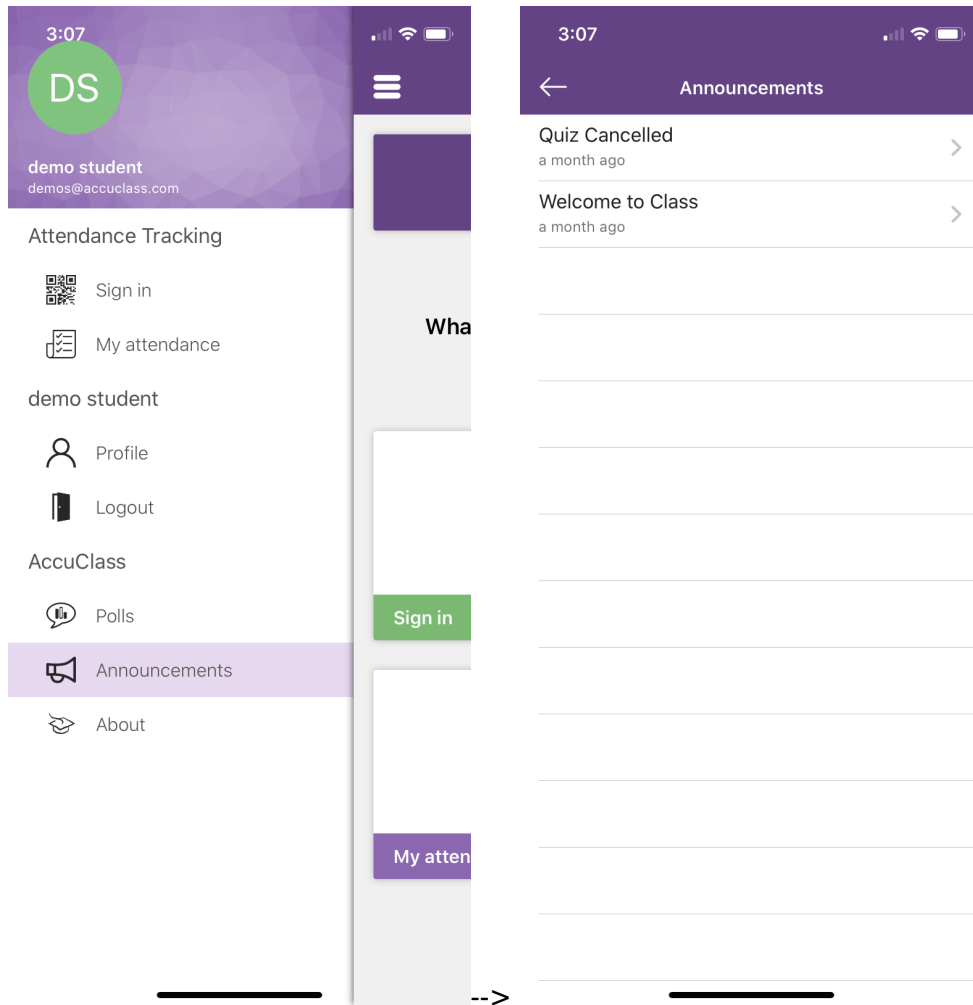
3:07

DS

demo student
demos@accuclass.com

Attendance Tracking

Sign in

My attendance

demo student

Profile

Logout

AccuClass

Polls

Announcements

About

Wha

Sign in

My atten

-->

3:07

Announcements

Quiz Cancelled
a month ago

Welcome to Class
a month ago